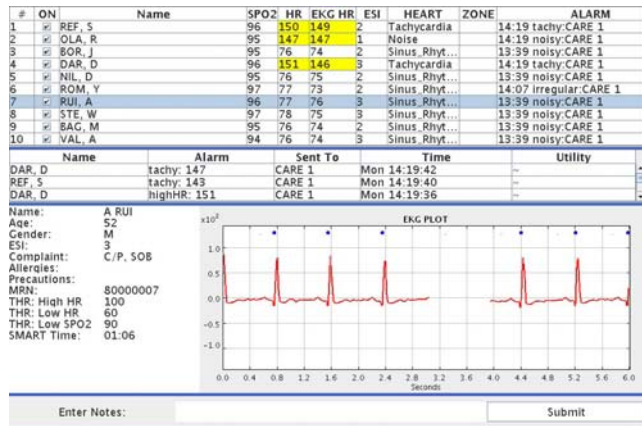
| # | ON | Name | SPO2 | HR | EKG HR | ESI | HEART | ZONE | ALARM |
|---|---|---|---|---|---|---|---|---|---|
| 1 | ☑ | REF, S | 95 | 150 | 149 | 2 | Tachycardia | | 14:19 tachy:CARE 1 |
| 2 | ☑ | OLA, R | 95 | 147 | 147 | 1 | Noise | | 14:19 noisy:CARE 1 |
| 3 | ☑ | BOR, J | 95 | 76 | 74 | 2 | Sinus_Rhyt... | | 13:39 noisy:CARE 1 |
| 4 | ☑ | DAR, D | 96 | 151 | 146 | 3 | Tachycardia | | 14:19 tachy:CARE 1 |
| 5 | ☑ | NIL, D | 95 | 76 | 75 | 2 | Sinus_Rhyt... | | 13:39 noisy:CARE 1 |
| 6 | ☑ | ROM, Y | 97 | 77 | 73 | 2 | Sinus_Rhyt... | | 14:07 irregular:CARE 1 |
| 7 | ☑ | RUI, A | 96 | 77 | 76 | 3 | Sinus_Rhyt... | | 13:39 noisy:CARE 1 |
| 8 | ☑ | STE, W | 97 | 78 | 75 | 3 | Sinus_Rhyt... | | 13:39 noisy:CARE 1 |
| 9 | ☑ | BAG, M | 95 | 76 | 74 | 2 | Sinus_Rhyt... | | 13:39 noisy:CARE 1 |
| 10 | ☑ | VAL, A | 94 | 76 | 74 | 3 | Sinus_Rhyt... | | 13:39 noisy:CARE 1 |

| Name | Alarm | Sent To | Time | Utility |
|---|---|---|---|---|
| DAR, D | tachy: 147 | CARE 1 | Mon 14:19:42 | ~ |
| REF, S | tachy: 143 | CARE 1 | Mon 14:19:40 | ~ |
| DAR, D | highHR: 151 | CARE 1 | Mon 14:19:36 | ~ |

Name: A RUI
Age: 52
Gender: M
ESI: 3
Complaint: C/P, SOB
Allergies:
Precautions:
MRN: 80000007
THR: High HR 100
THR: Low HR 60
THR: Low SPO2 90
SMART Time: 01:06

EKG PLOT
$x10^3$
1.0
0.5
0.0
-0.5
-1.0
0.0 0.4 0.8 1.2 1.6 2.0 2.4 2.8 3.2 3.6 4.0 4.4 4.8 5.2 5.6 6.0
Seconds

Enter Notes:
Submit